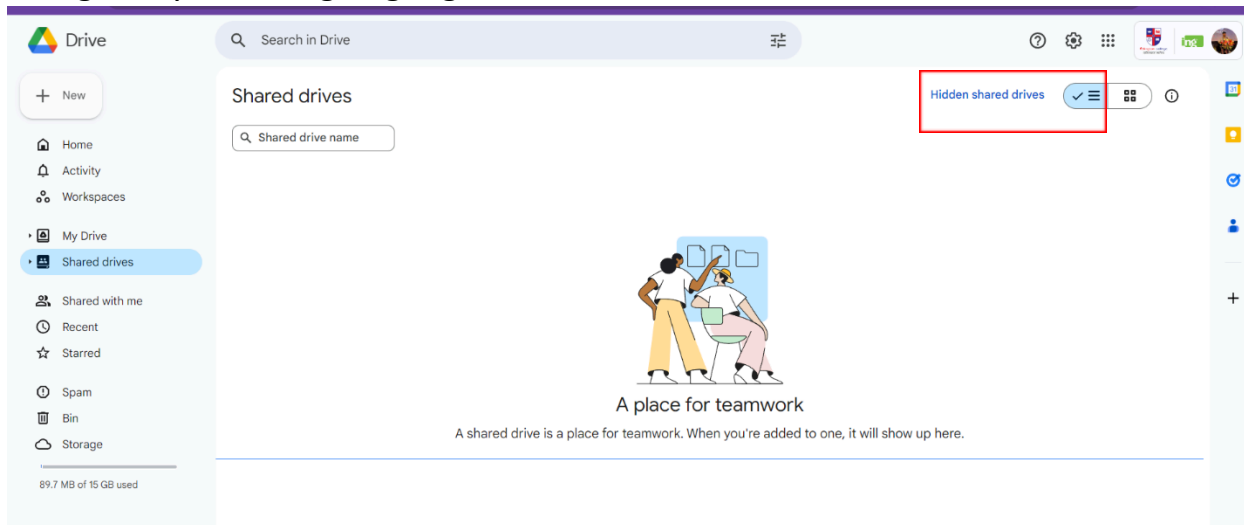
Drive

Search in Drive

New

Home

Activity

Workspaces

My Drive

Shared drives

Shared with me

Recent

Starred

Spam

Bin

Storage

89.7 MB of 15 GB used

Shared drives

Shared drive name

Hidden shared drives

A place for teamwork

A shared drive is a place for teamwork. When you're added to one, it will show up here.